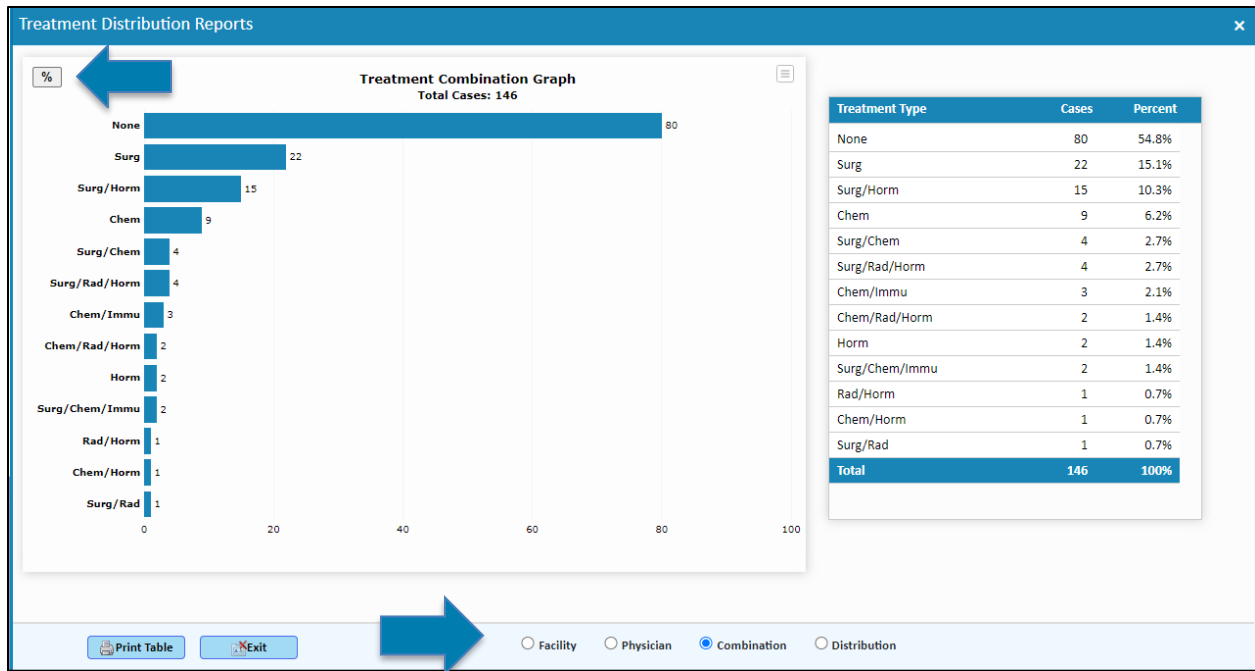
Treatment Distribution Reports

×

%

Treatment Combination Graph
Total Cases: 146

None 80
Surg 22
Surg/Horm 15
Chem 9
Surg/Chem 4
Surg/Rad/Horm 4
Chem/Immu 3
Chem/Rad/Horm 2
Horm 2
Surg/Chem/Immu 2
Rad/Horm 1
Chem/Horm 1
Surg/Rad 1

0 20 40 60 80 100

| Treatment Type | Cases | Percent |
|---|---|---|
| None | 80 | 54.8% |
| Surg | 22 | 15.1% |
| Surg/Horm | 15 | 10.3% |
| Chem | 9 | 6.2% |
| Surg/Chem | 4 | 2.7% |
| Surg/Rad/Horm | 4 | 2.7% |
| Chem/Immu | 3 | 2.1% |
| Chem/Rad/Horm | 2 | 1.4% |
| Horm | 2 | 1.4% |
| Surg/Chem/Immu | 2 | 1.4% |
| Rad/Horm | 1 | 0.7% |
| Chem/Horm | 1 | 0.7% |
| Surg/Rad | 1 | 0.7% |
| Total | 146 | 100% |

Print Table Exit

Facility Physician Combination Distribution